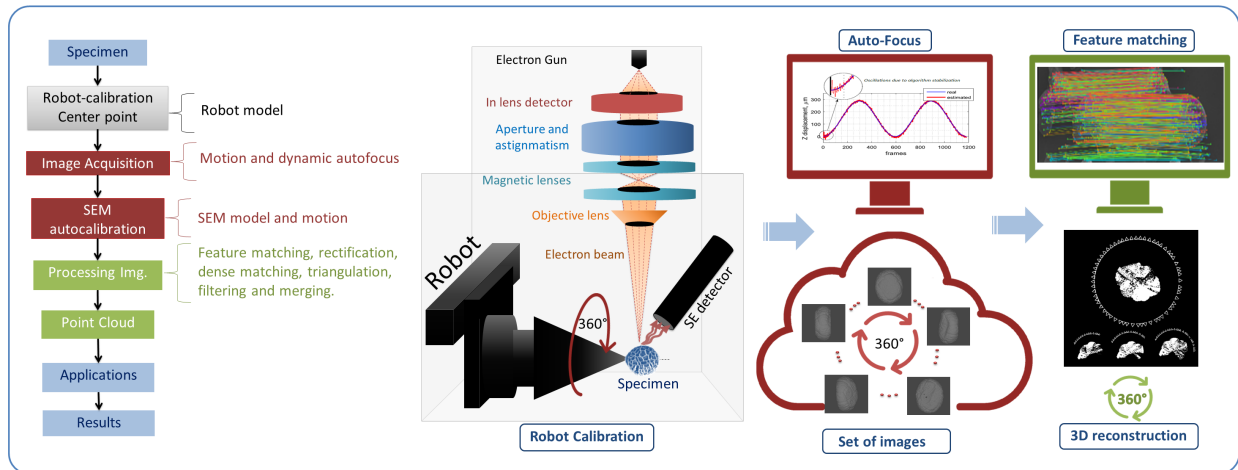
Specimen

Robot-calibration Center point

Robot model

Image Acquisition

Motion and dynamic autofocus

SEM autocalibration

SEM model and motion

Processing Img.

Feature matching, rectification, dense matching, triangulation, filtering and merging.

Point Cloud

Applications

Results

Electron Gun

In lens detector

Aperture and astignmatism

Magnetic lenses

Objective lens

Electron beam

Robot

SE detector

360°

Specimen

Robot Calibration

Auto-Focus

Oscillations due to algorithm stabilization

real

estimated

Z displacement, μm

frames

0 200 400 600 800 1000 1200

Feature matching

360°

Set of images

360°

3D reconstruction